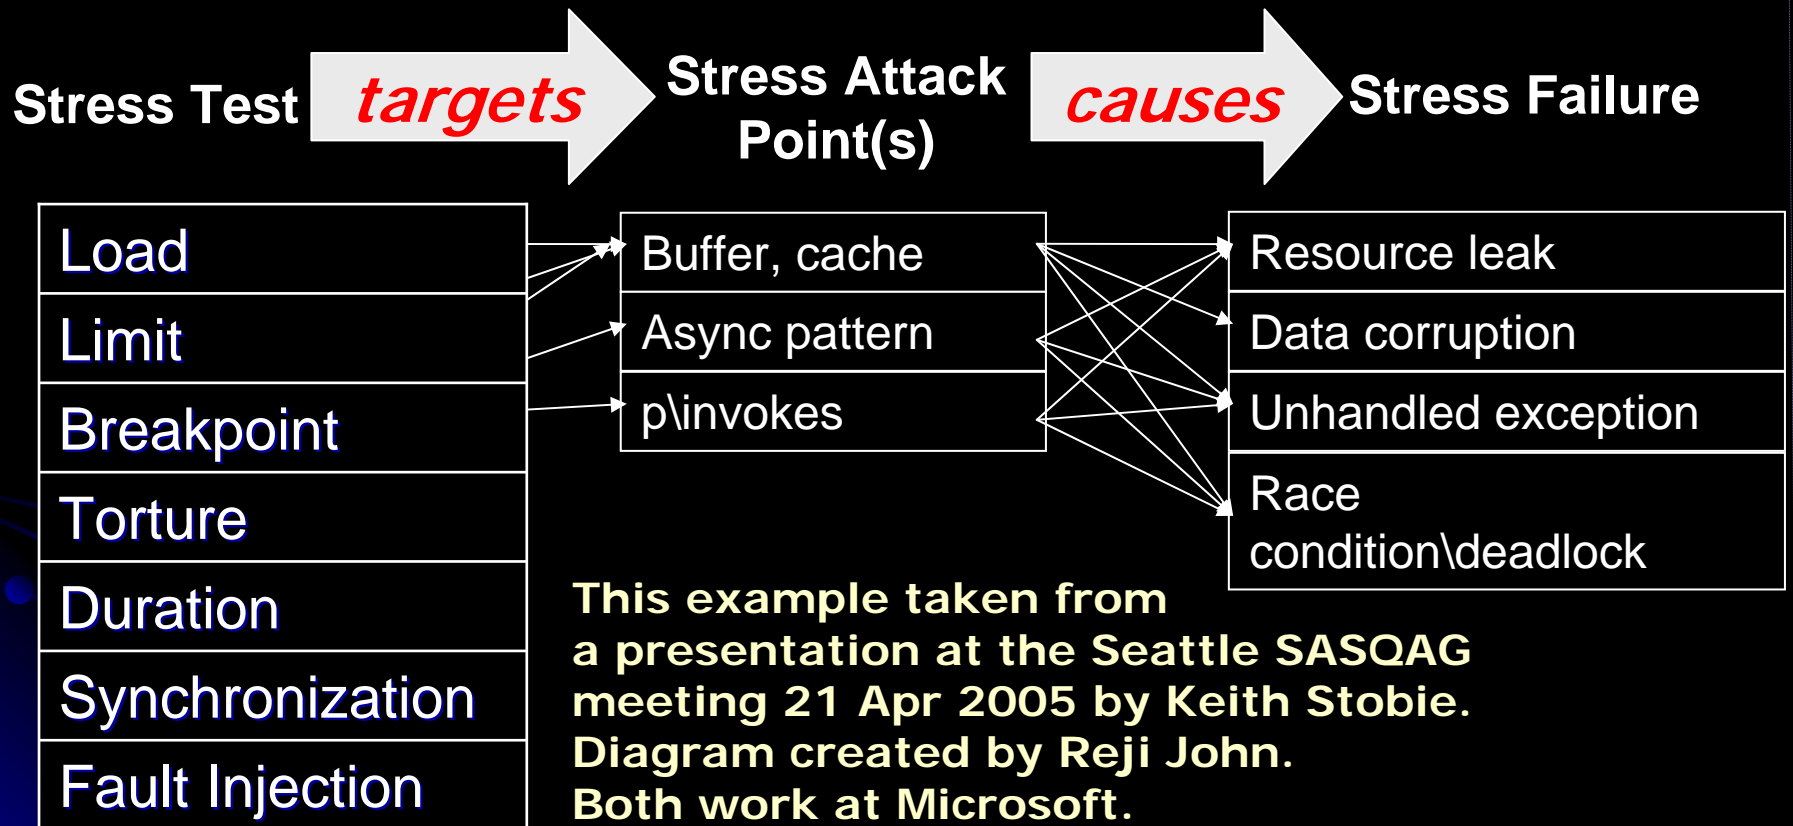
Stress Test targets Stress Attack Point(s) causes Stress Failure

| Load |
|---|
| Limit |
| Breakpoint |
| Torture |
| Duration |
| Synchronization |
| Fault Injection |

| Buffer, cache |
|---|
| Async pattern |
| p\invokes |

| Resource leak |
|---|
| Data corruption |
| Unhandled exception |
| Race condition\deadlock |

This example taken from a presentation at the Seattle SASQAG meeting 21 Apr 2005 by Keith Stobie. Diagram created by Reji John. Both work at Microsoft.